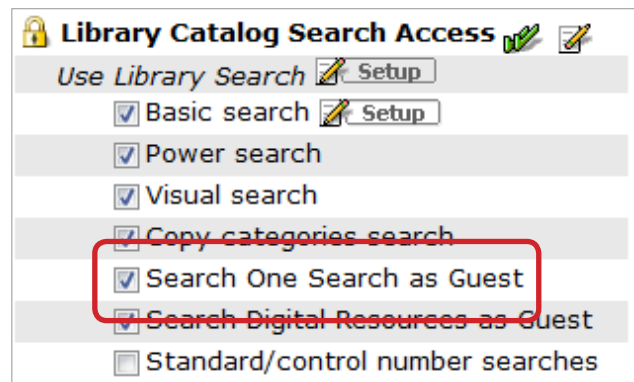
Library Catalog Search Access

Use Library Search Setup

Basic search Setup

Power search

Visual search

Copy categories search

Search One Search as Guest

Search Digital Resources as Guest

Standard/control number searches